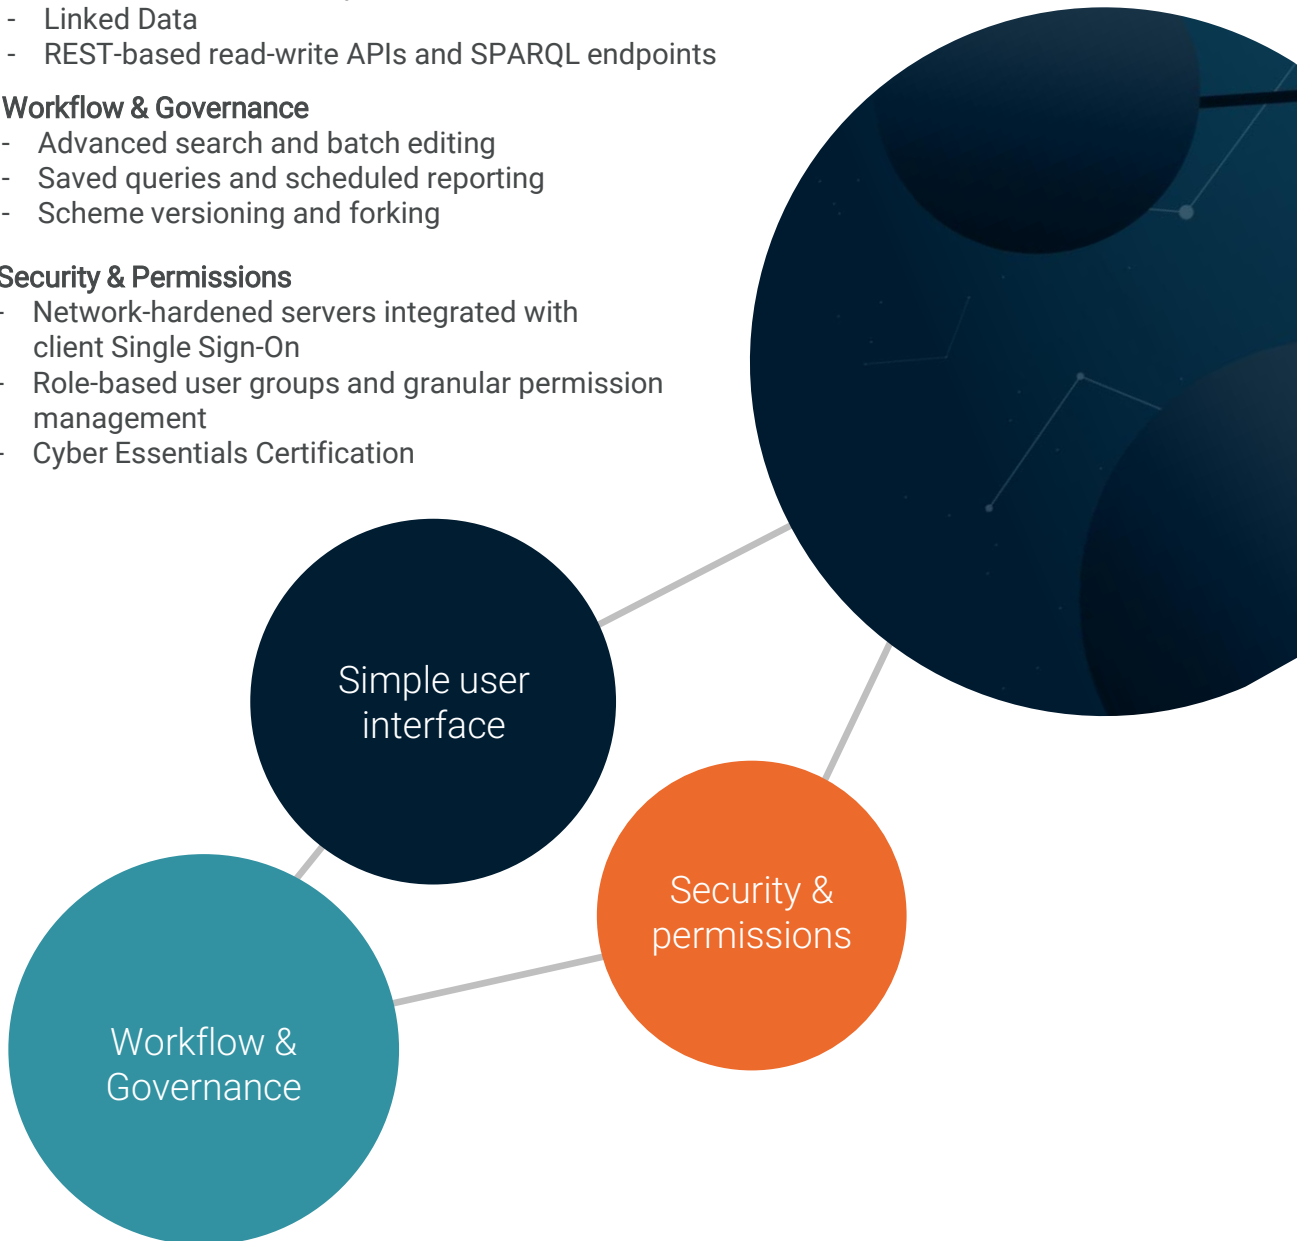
- Linked Data
- REST-based read-write APIs and SPARQL endpoints

Workflow & Governance
- Advanced search and batch editing
- Saved queries and scheduled reporting
- Scheme versioning and forking

Security & Permissions
- Network-hardened servers integrated with client Single Sign-On
- Role-based user groups and granular permission management
- Cyber Essentials Certification

Simple user interface

Security & permissions

Workflow & Governance